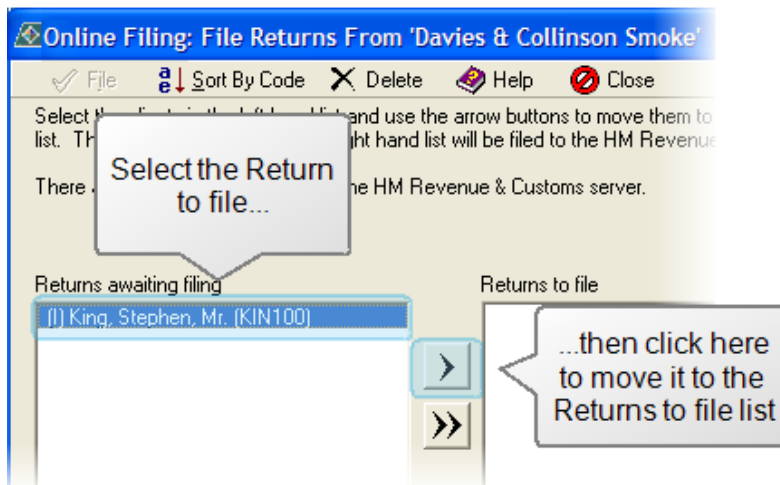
Online Filing: File Returns From 'Davies & Collinson Smoke'

File  Sort By Code  Delete  Help  Close

Select t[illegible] and use the arrow buttons to move them to list. Th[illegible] ght hand list will be filed to the HM Revenue

There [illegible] he HM Revenue & Customs server.

Select the Return to file...

Returns awaiting filing

(I) King, Stephen, Mr. (KIN100)

Returns to file

>

>>

...then click here to move it to the Returns to file list